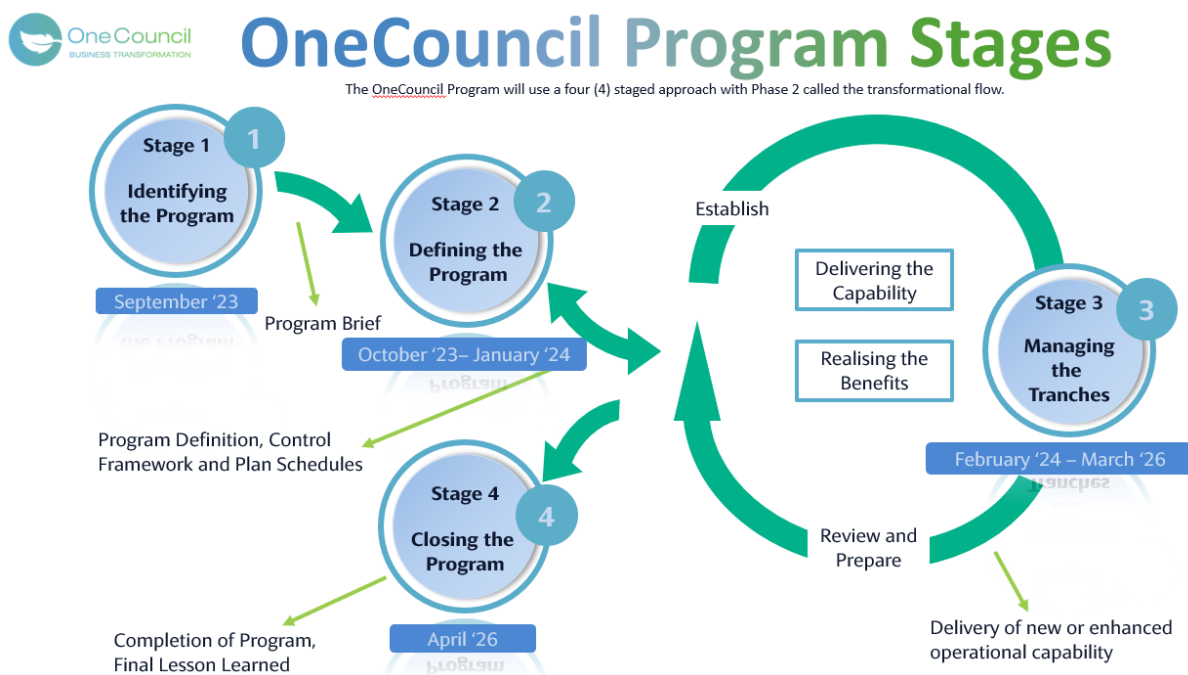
OneCouncil
BUSINESS TRANSFORMATION

OneCouncil Program Stages

The OneCouncil Program will use a four (4) staged approach with Phase 2 called the transformational flow.

1
Stage 1
Identifying the Program

September '23

Program Brief

2
Stage 2
Defining the Program

October '23– January '24

Program Definition, Control Framework and Plan Schedules

Establish

Delivering the Capability

Realising the Benefits

3
Stage 3
Managing the Tranches

February '24 – March '26

Review and Prepare

Delivery of new or enhanced operational capability

4
Stage 4
Closing the Program

April '26

Completion of Program, Final Lesson Learned